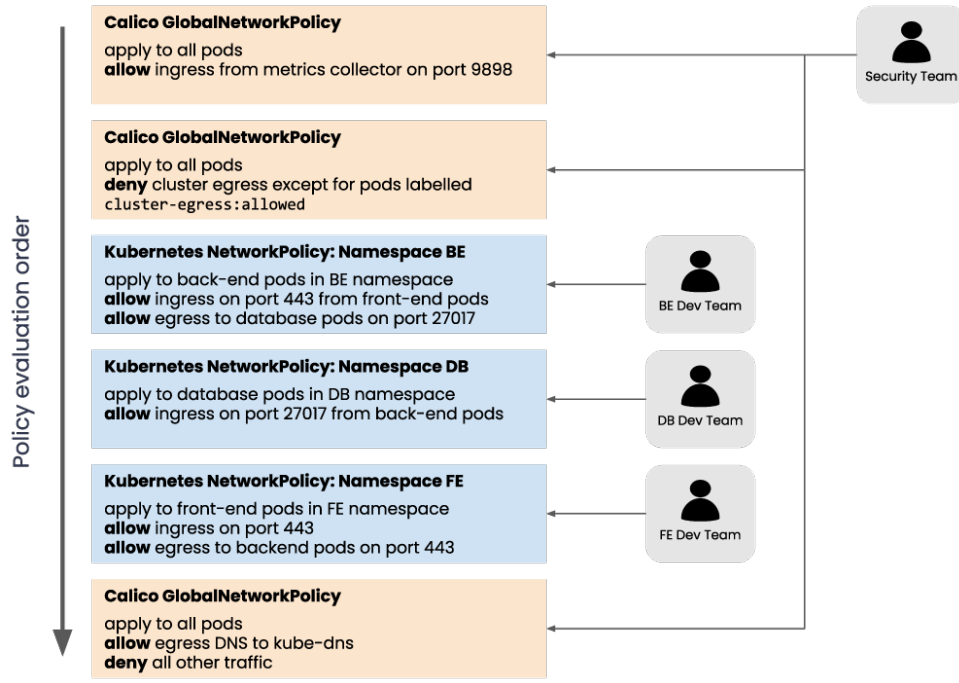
Policy evaluation order

**Calico GlobalNetworkPolicy**
apply to all pods
**allow** ingress from metrics collector on port 9898

Security Team

**Calico GlobalNetworkPolicy**
apply to all pods
**deny** cluster egress except for pods labelled
`cluster-egress:allowed`

**Kubernetes NetworkPolicy: Namespace BE**
apply to back-end pods in BE namespace
**allow** ingress on port 443 from front-end pods
**allow** egress to database pods on port 27017

BE Dev Team

**Kubernetes NetworkPolicy: Namespace DB**
apply to database pods in DB namespace
**allow** ingress on port 27017 from back-end pods

DB Dev Team

**Kubernetes NetworkPolicy: Namespace FE**
apply to front-end pods in FE namespace
**allow** ingress on port 443
**allow** egress to backend pods on port 443

FE Dev Team

**Calico GlobalNetworkPolicy**
apply to all pods
**allow** egress DNS to kube-dns
**deny** all other traffic